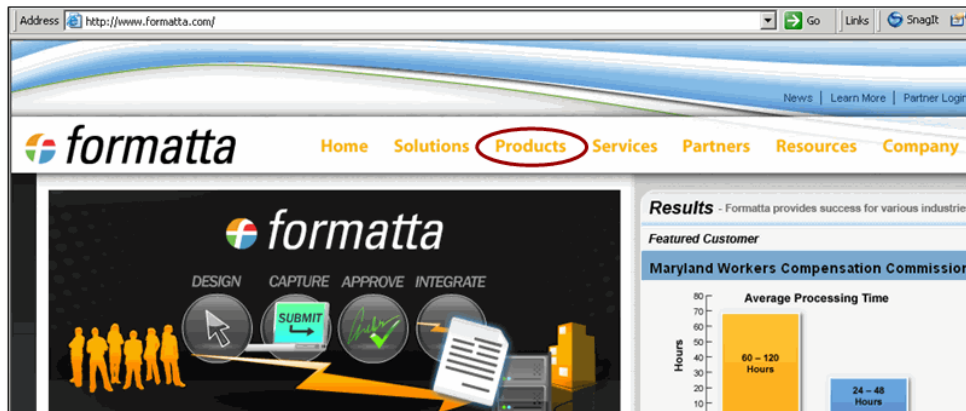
Address http://www.formatta.com/ Go Links SnagIt

News | Learn More | Partner Login

formatta

Home Solutions Products Services Partners Resources Company

formatta

DESIGN CAPTURE APPROVE INTEGRATE

SUBMIT

Results - Formatta provides success for various industrie

Featured Customer

Maryland Workers Compensation Commissio

Average Processing Time

80
70
60
50
40
30
20
10

Hours

60 – 120 Hours

24 – 48 Hours